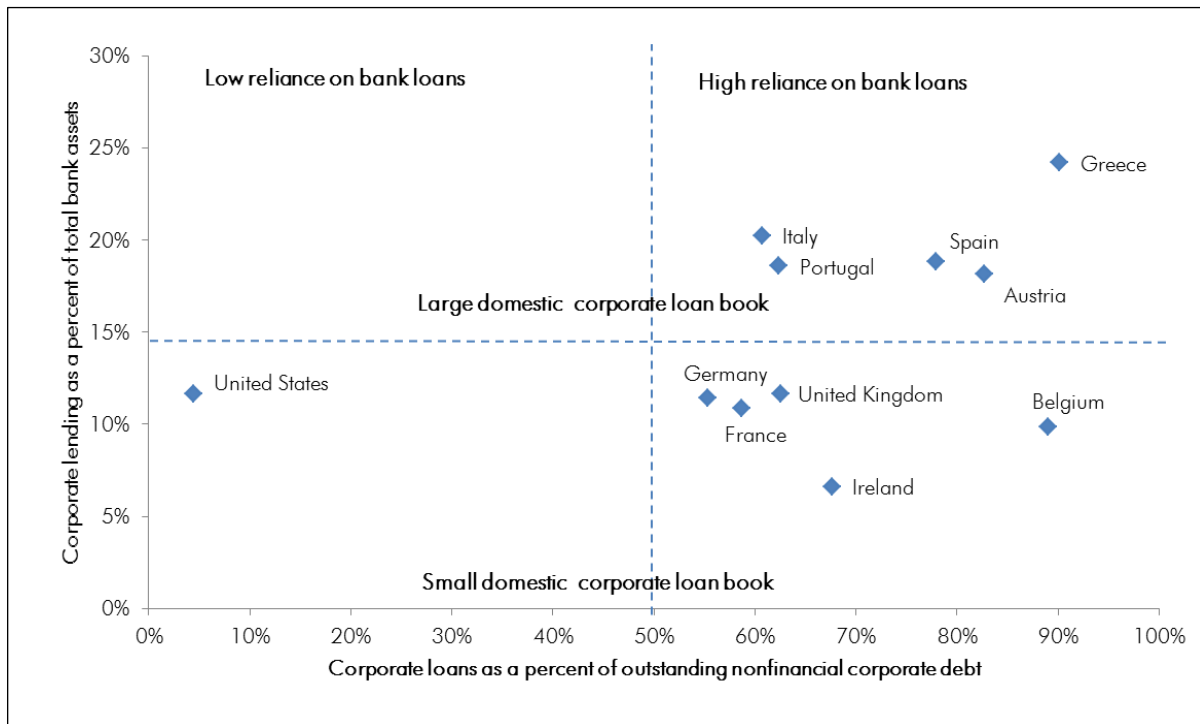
Low reliance on bank loans

High reliance on bank loans

Large domestic corporate loan book

Small domestic corporate loan book

Greece
Italy
Spain
Portugal
Austria
United States
Germany
United Kingdom
Belgium
France
Ireland

Corporate lending as a percent of total bank assets

30%
25%
20%
15%
10%
5%
0%

0%
10%
20%
30%
40%
50%
60%
70%
80%
90%
100%

Corporate loans as a percent of outstanding nonfinancial corporate debt